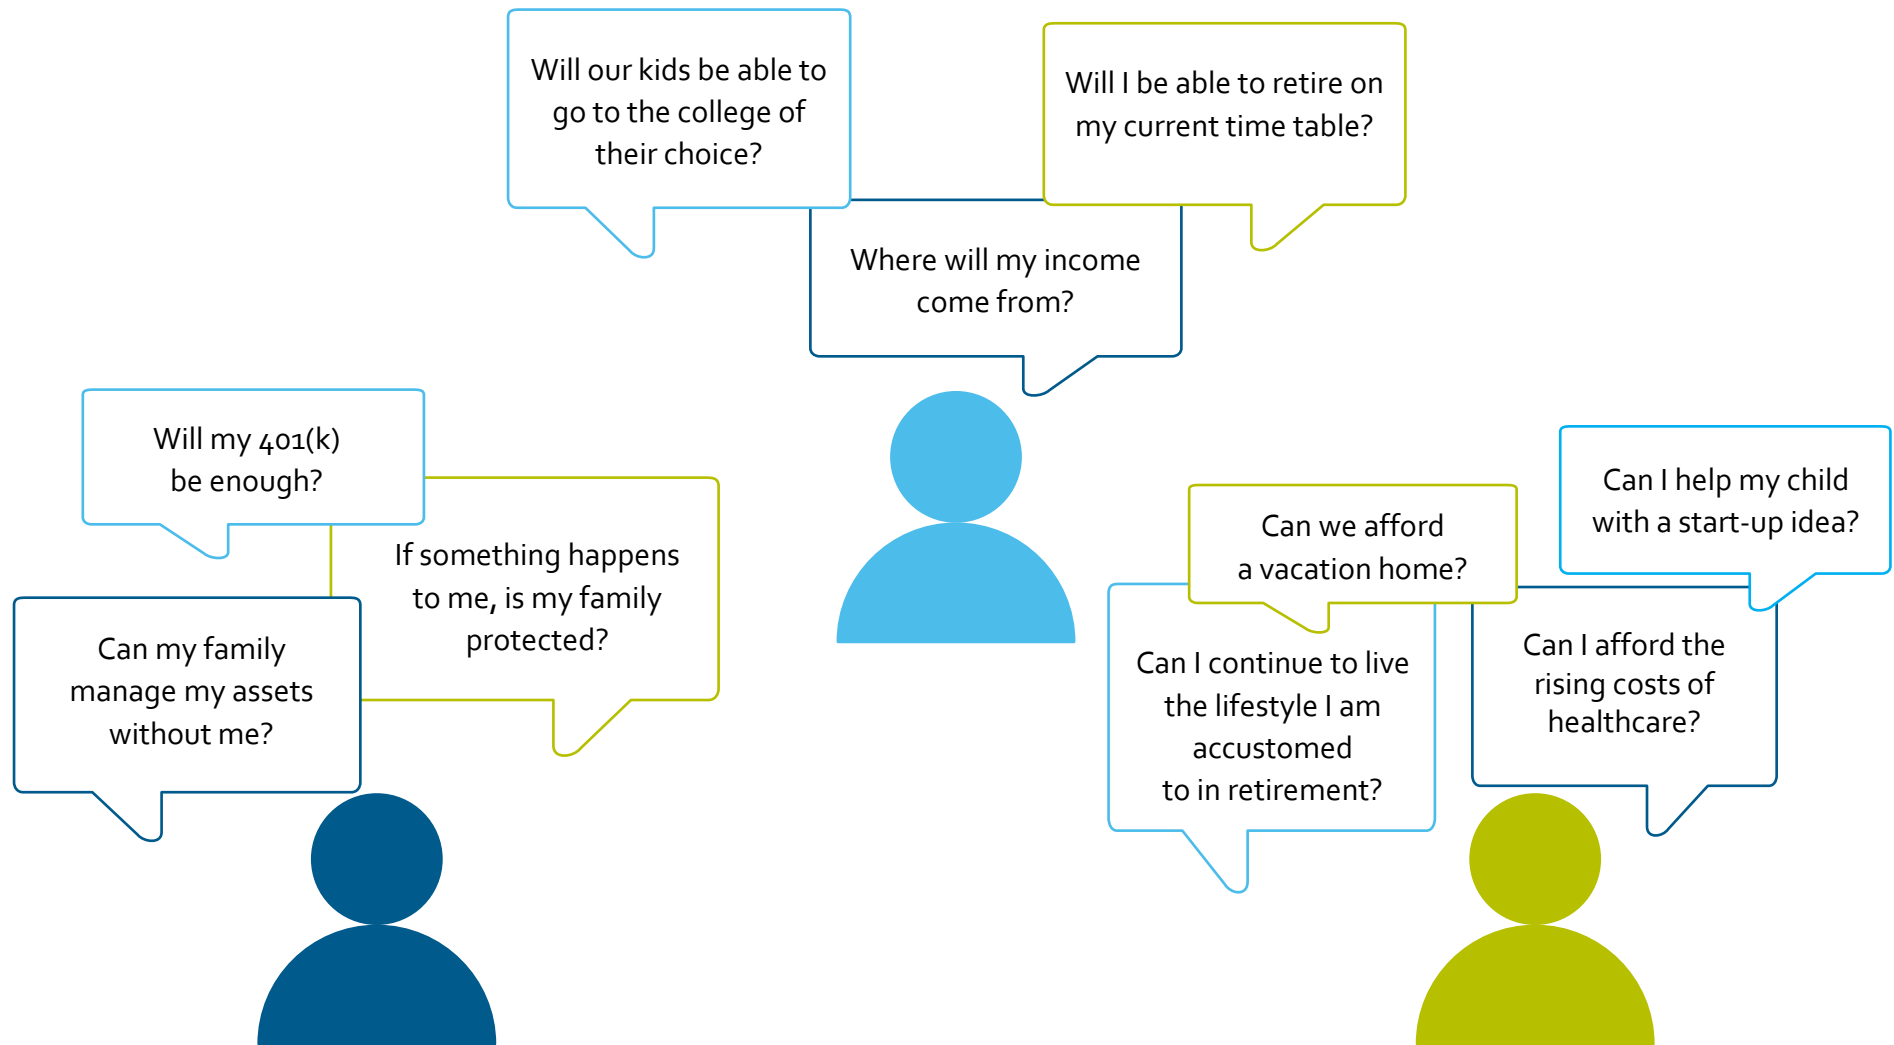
Will our kids be able to go to the college of their choice?

Will I be able to retire on my current time table?

Where will my income come from?

Will my 401(k) be enough?

If something happens to me, is my family protected?

Can my family manage my assets without me?

Can I help my child with a start-up idea?

Can we afford a vacation home?

Can I continue to live the lifestyle I am accustomed to in retirement?

Can I afford the rising costs of healthcare?